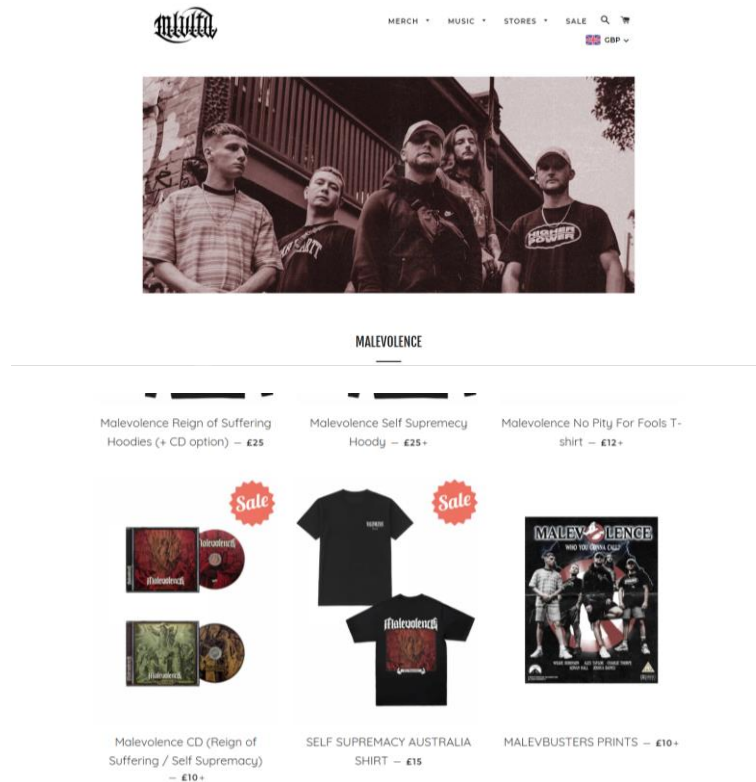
MLVLNC

MERCH MUSIC STORES SALE

GBP

MALEVOLENCE

Malevolence Reign of Suffering Hoodies (+ CD option) — £25

Malevolence Self Supremecy Hoody — £25+

Malevolence No Pity For Fools T-shirt — £12+

Sale

Sale

MALEV LENCE

WHO YOU GONNA CALL?

Malevolence CD (Reign of Suffering / Self Supremacy) — £10+

SELF SUPREMACY AUSTRALIA SHIRT — £15

MALEVBUSTERS PRINTS — £10+